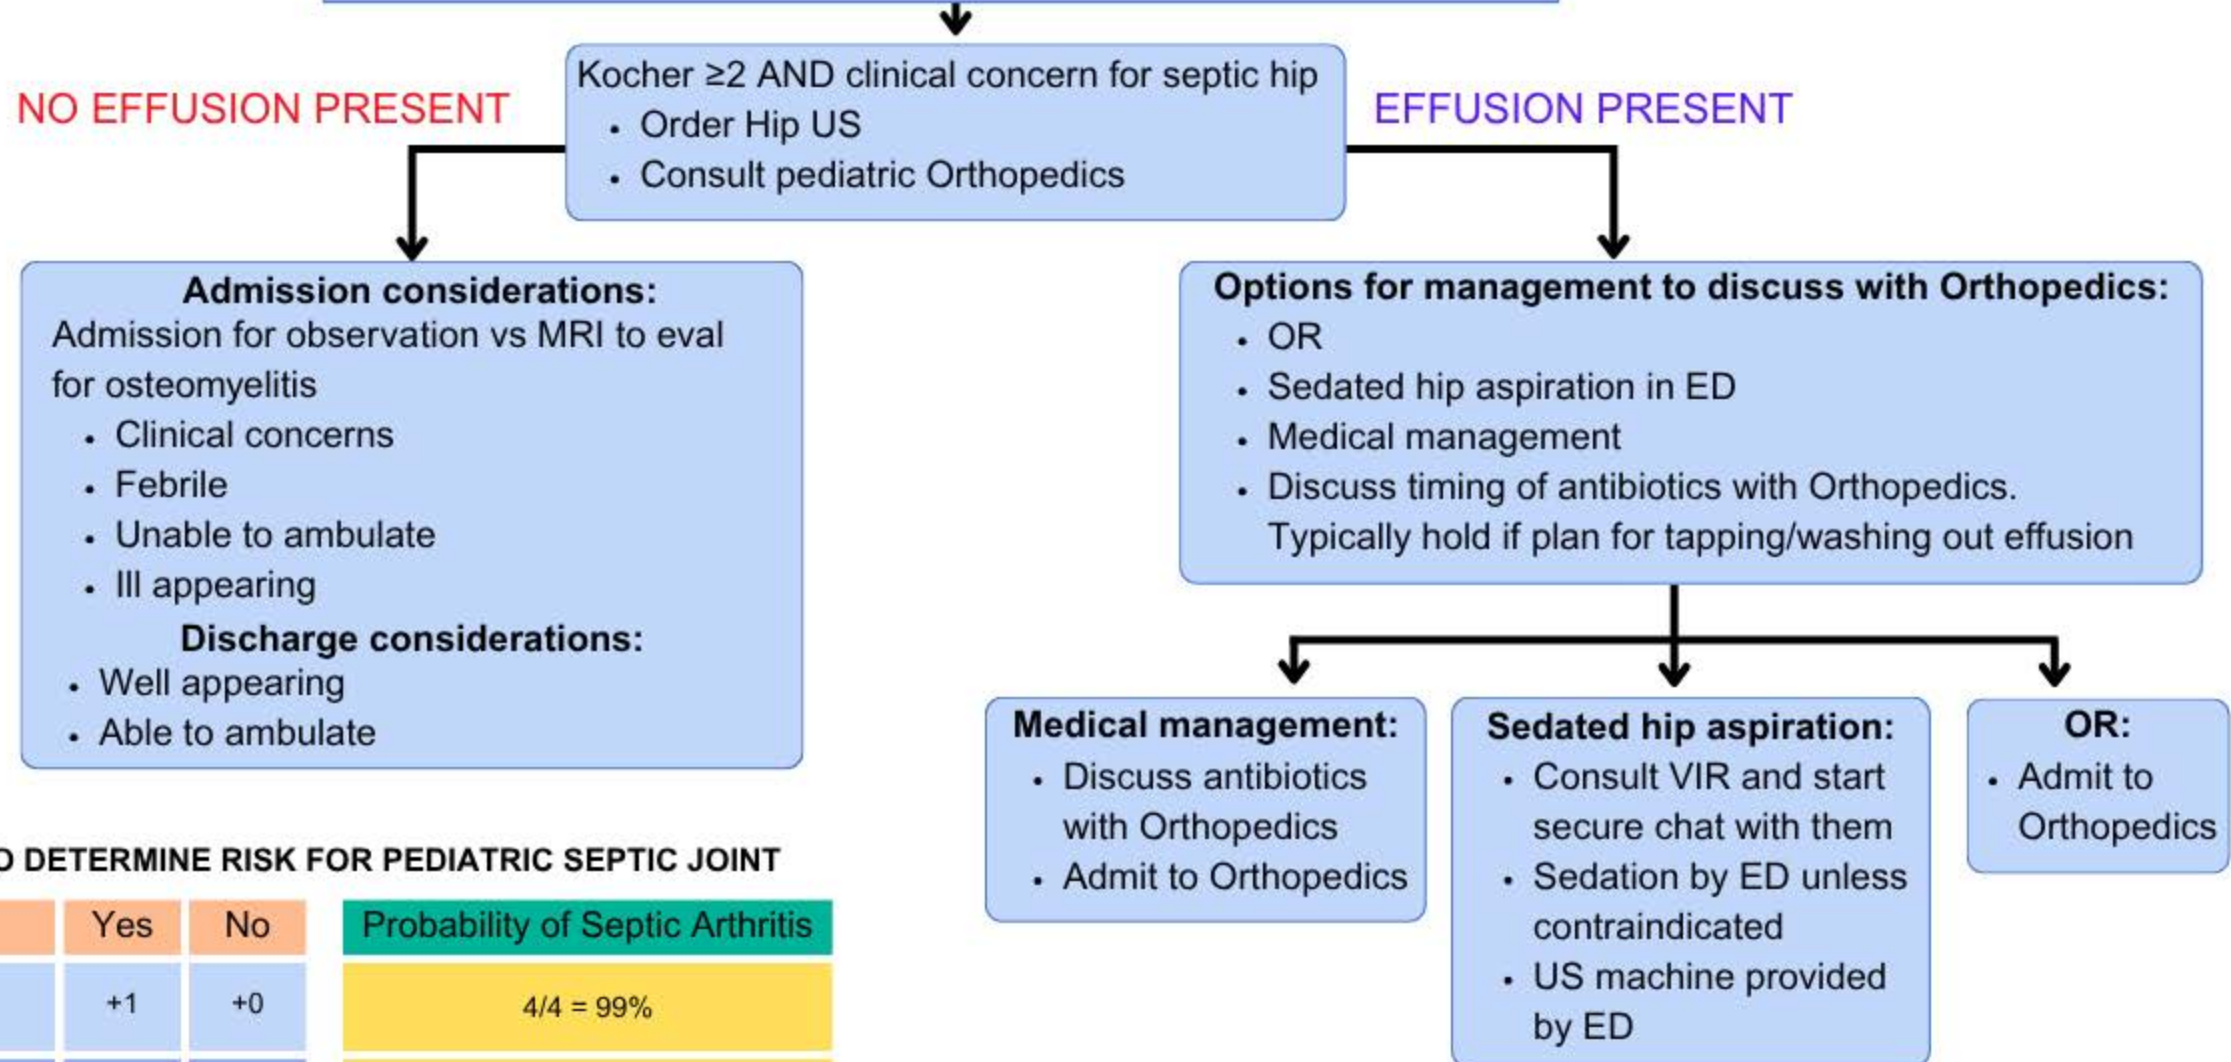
Kocher ≥2 AND clinical concern for septic hip
• Order Hip US
• Consult pediatric Orthopedics

NO EFFUSION PRESENT

EFFUSION PRESENT

Admission considerations:
Admission for observation vs MRI to eval for osteomyelitis
• Clinical concerns
• Febrile
• Unable to ambulate
• Ill appearing

Discharge considerations:
• Well appearing
• Able to ambulate

Options for management to discuss with Orthopedics:
• OR
• Sedated hip aspiration in ED
• Medical management
• Discuss timing of antibiotics with Orthopedics. Typically hold if plan for tapping/washing out effusion

Medical management:
• Discuss antibiotics with Orthopedics
• Admit to Orthopedics

Sedated hip aspiration:
• Consult VIR and start secure chat with them
• Sedation by ED unless contraindicated
• US machine provided by ED

OR:
• Admit to Orthopedics

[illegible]D DETERMINE RISK FOR PEDIATRIC SEPTIC JOINT

| | Yes | No |
|---|---|---|
| | +1 | +0 |

| Probability of Septic Arthritis |
|---|
| 4/4 = 99% |